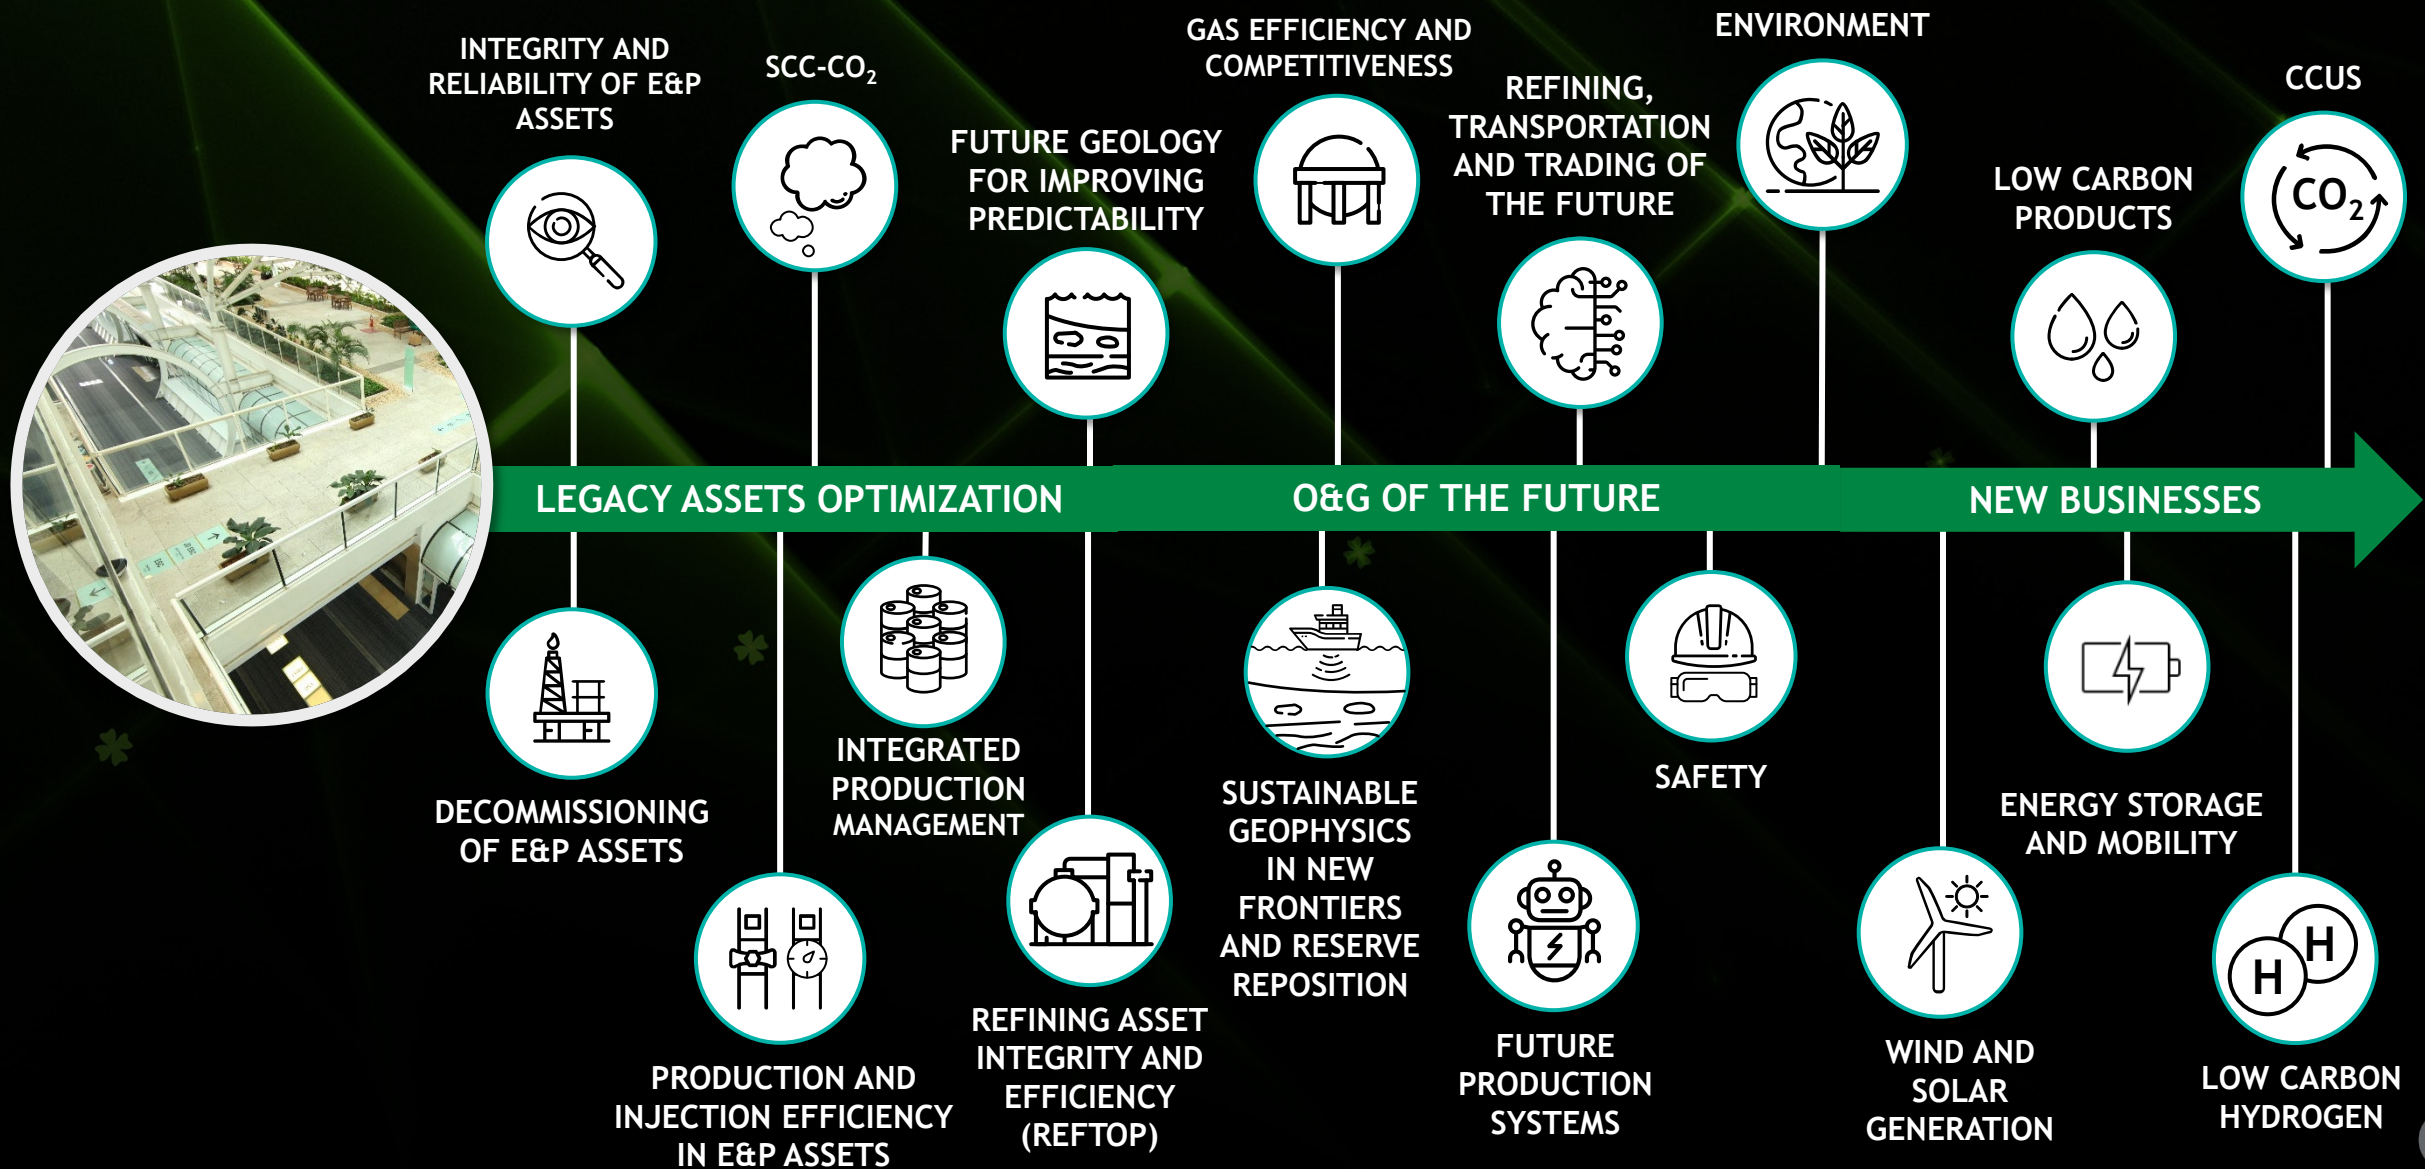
INTEGRITY AND RELIABILITY OF E&P ASSETS

SCC-$CO_2$

FUTURE GEOLOGY FOR IMPROVING PREDICTABILITY

GAS EFFICIENCY AND COMPETITIVENESS

REFINING, TRANSPORTATION AND TRADING OF THE FUTURE

ENVIRONMENT

LOW CARBON PRODUCTS

CCUS

$CO_2$

LEGACY ASSETS OPTIMIZATION

O&G OF THE FUTURE

NEW BUSINESSES

DECOMMISSIONING OF E&P ASSETS

PRODUCTION AND INJECTION EFFICIENCY IN E&P ASSETS

INTEGRATED PRODUCTION MANAGEMENT

REFINING ASSET INTEGRITY AND EFFICIENCY (REFTOP)

SUSTAINABLE GEOPHYSICS IN NEW FRONTIERS AND RESERVE REPOSITION

FUTURE PRODUCTION SYSTEMS

SAFETY

WIND AND SOLAR GENERATION

ENERGY STORAGE AND MOBILITY

H H

LOW CARBON HYDROGEN